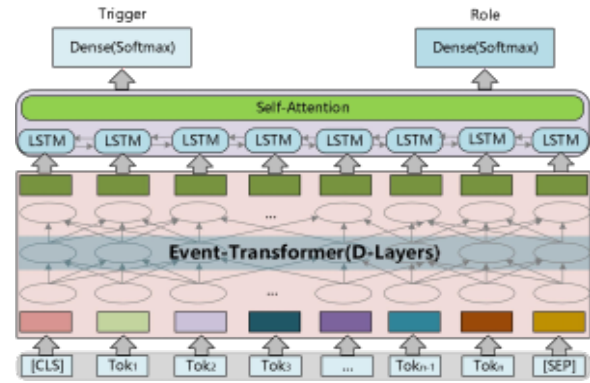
Trigger

Role

Dense(Softmax)

Dense(Softmax)

Self-Attention

LSTM LSTM LSTM LSTM LSTM LSTM LSTM LSTM

...

Event-Transformer(D-Layers)

...

[CLS] Tok$_1$ Tok$_2$ Tok$_3$ ... Tok$_{n-1}$ Tok$_n$ [SEP]